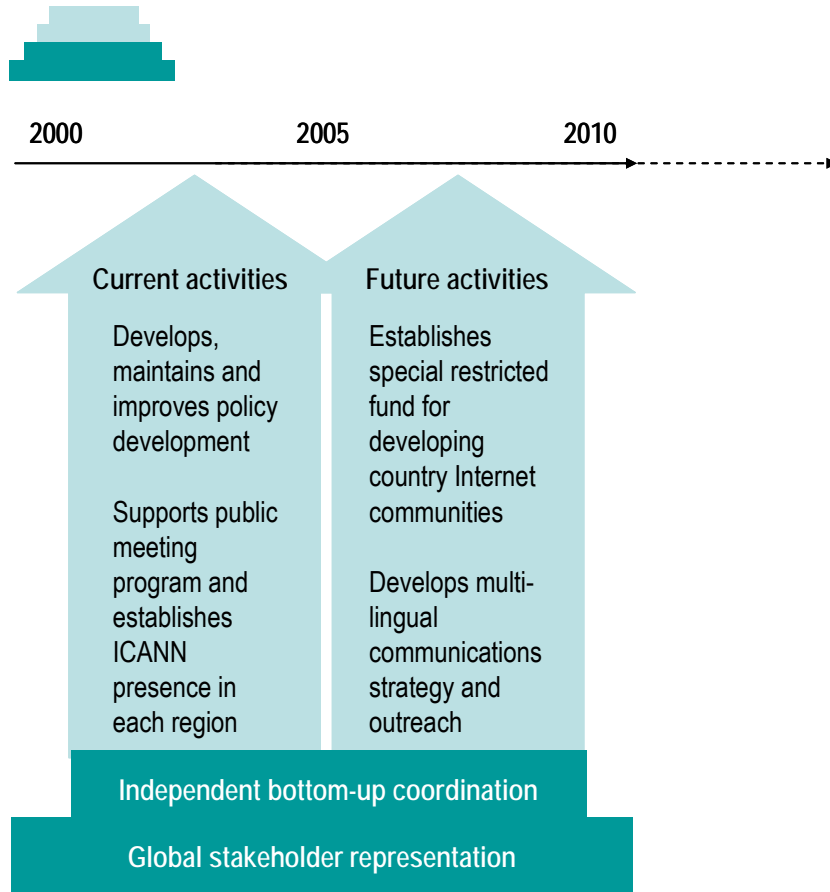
2000
2005
2010

Current activities

Develops, maintains and improves policy development

Supports public meeting program and establishes ICANN presence in each region

Future activities

Establishes special restricted fund for developing country Internet communities

Develops multi-lingual communications strategy and outreach

Independent bottom-up coordination

Global stakeholder representation